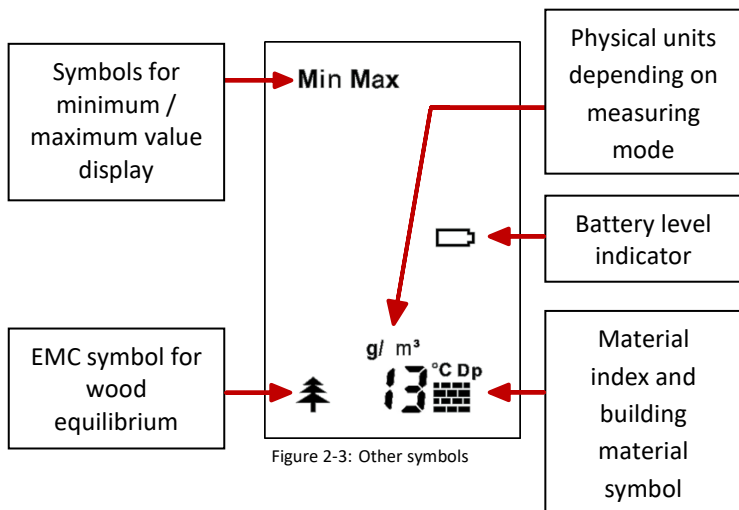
Symbols for minimum / maximum value display

Min Max

Physical units depending on measuring mode

Battery level indicator

g/ m³

EMC symbol for wood equilibrium

13 °C Dp

Material index and building material symbol

Figure 2-3: Other symbols